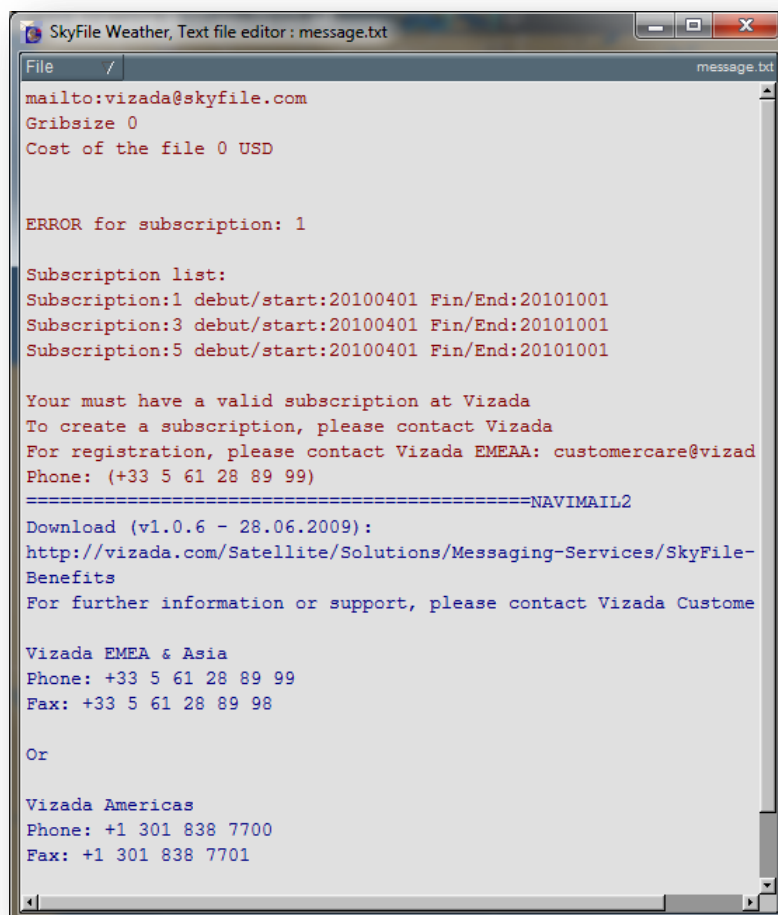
SkyFile Weather, Text file editor : message.txt

File /

message.txt

mailto:vizada@skyfile.com
Gribsize 0
Cost of the file 0 USD

ERROR for subscription: 1

Subscription list:
Subscription:1 debut/start:20100401 Fin/End:20101001
Subscription:3 debut/start:20100401 Fin/End:20101001
Subscription:5 debut/start:20100401 Fin/End:20101001

Your must have a valid subscription at Vizada
To create a subscription, please contact Vizada
For registration, please contact Vizada EMEAA: customercare@vizad
Phone: (+33 5 61 28 89 99)
===========================================NAVIMAIL2
Download (v1.0.6 - 28.06.2009):
http://vizada.com/Satellite/Solutions/Messaging-Services/SkyFile-Benefits
For further information or support, please contact Vizada Custome

Vizada EMEA & Asia
Phone: +33 5 61 28 89 99
Fax: +33 5 61 28 89 98

Or

Vizada Americas
Phone: +1 301 838 7700
Fax: +1 301 838 7701